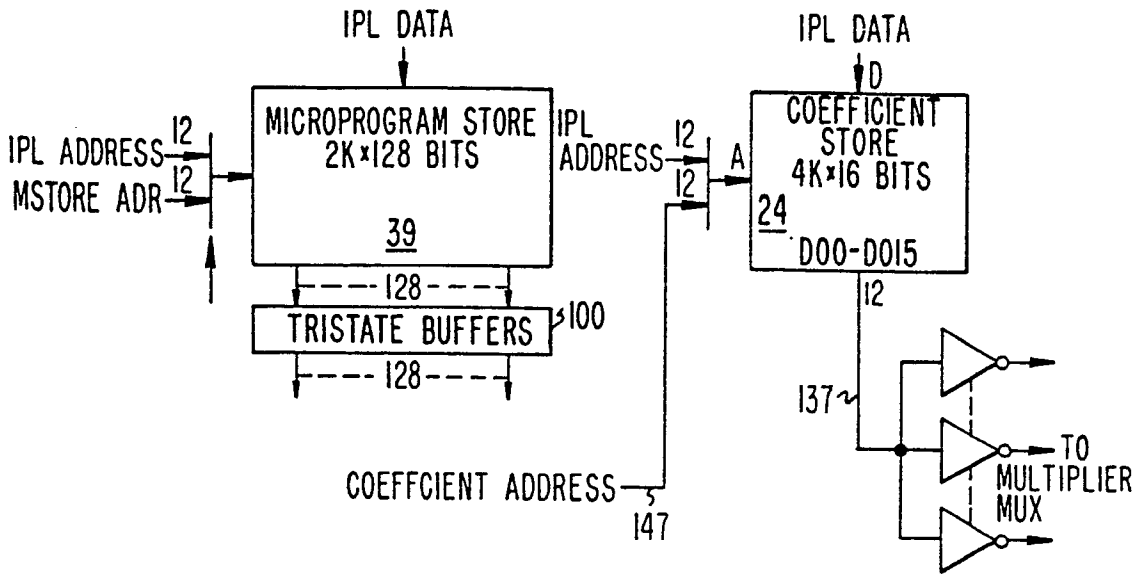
IPL DATA

IPL ADDRESS 12

MSTORE ADR 12

MICROPROGRAM STORE 2K×128 BITS

39

128

TRISTATE BUFFERS 100

128

IPL DATA

D

IPL ADDRESS 12

12

A

COEFFICIENT STORE 4K×16 BITS

24

D00-D015

12

137

TO MULTIPLIER MUX

COEFFCIENT ADDRESS

147